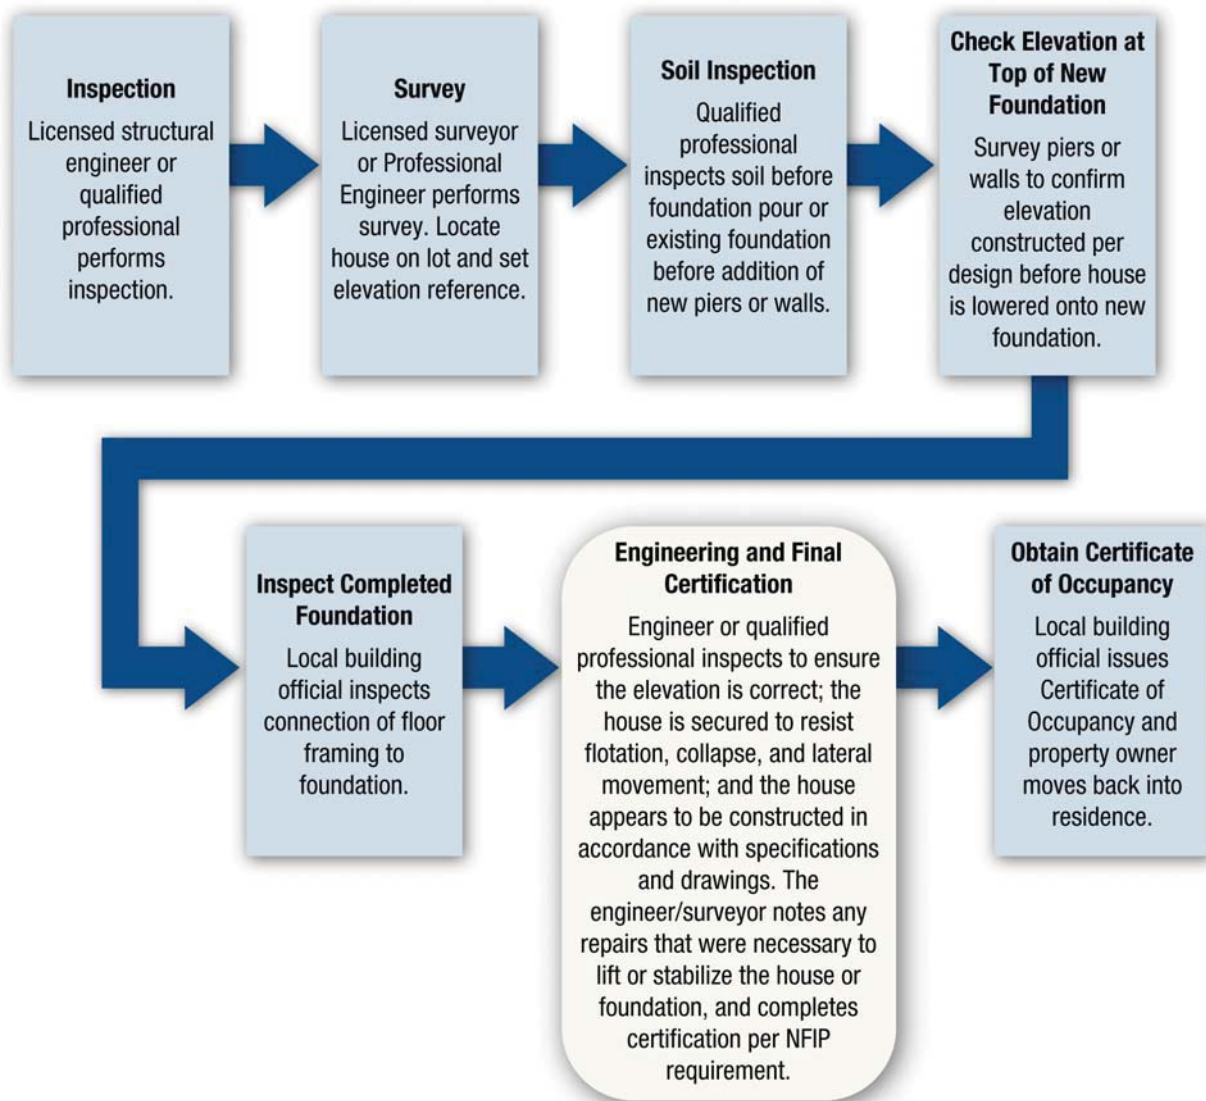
Inspection

Licensed structural engineer or qualified professional performs inspection.

Survey

Licensed surveyor or Professional Engineer performs survey. Locate house on lot and set elevation reference.

Soil Inspection

Qualified professional inspects soil before foundation pour or existing foundation before addition of new piers or walls.

Check Elevation at Top of New Foundation

Survey piers or walls to confirm elevation constructed per design before house is lowered onto new foundation.

Inspect Completed Foundation

Local building official inspects connection of floor framing to foundation.

Engineering and Final Certification

Engineer or qualified professional inspects to ensure the elevation is correct; the house is secured to resist flotation, collapse, and lateral movement; and the house appears to be constructed in accordance with specifications and drawings. The engineer/surveyor notes any repairs that were necessary to lift or stabilize the house or foundation, and completes certification per NFIP requirement.

Obtain Certificate of Occupancy

Local building official issues Certificate of Occupancy and property owner moves back into residence.